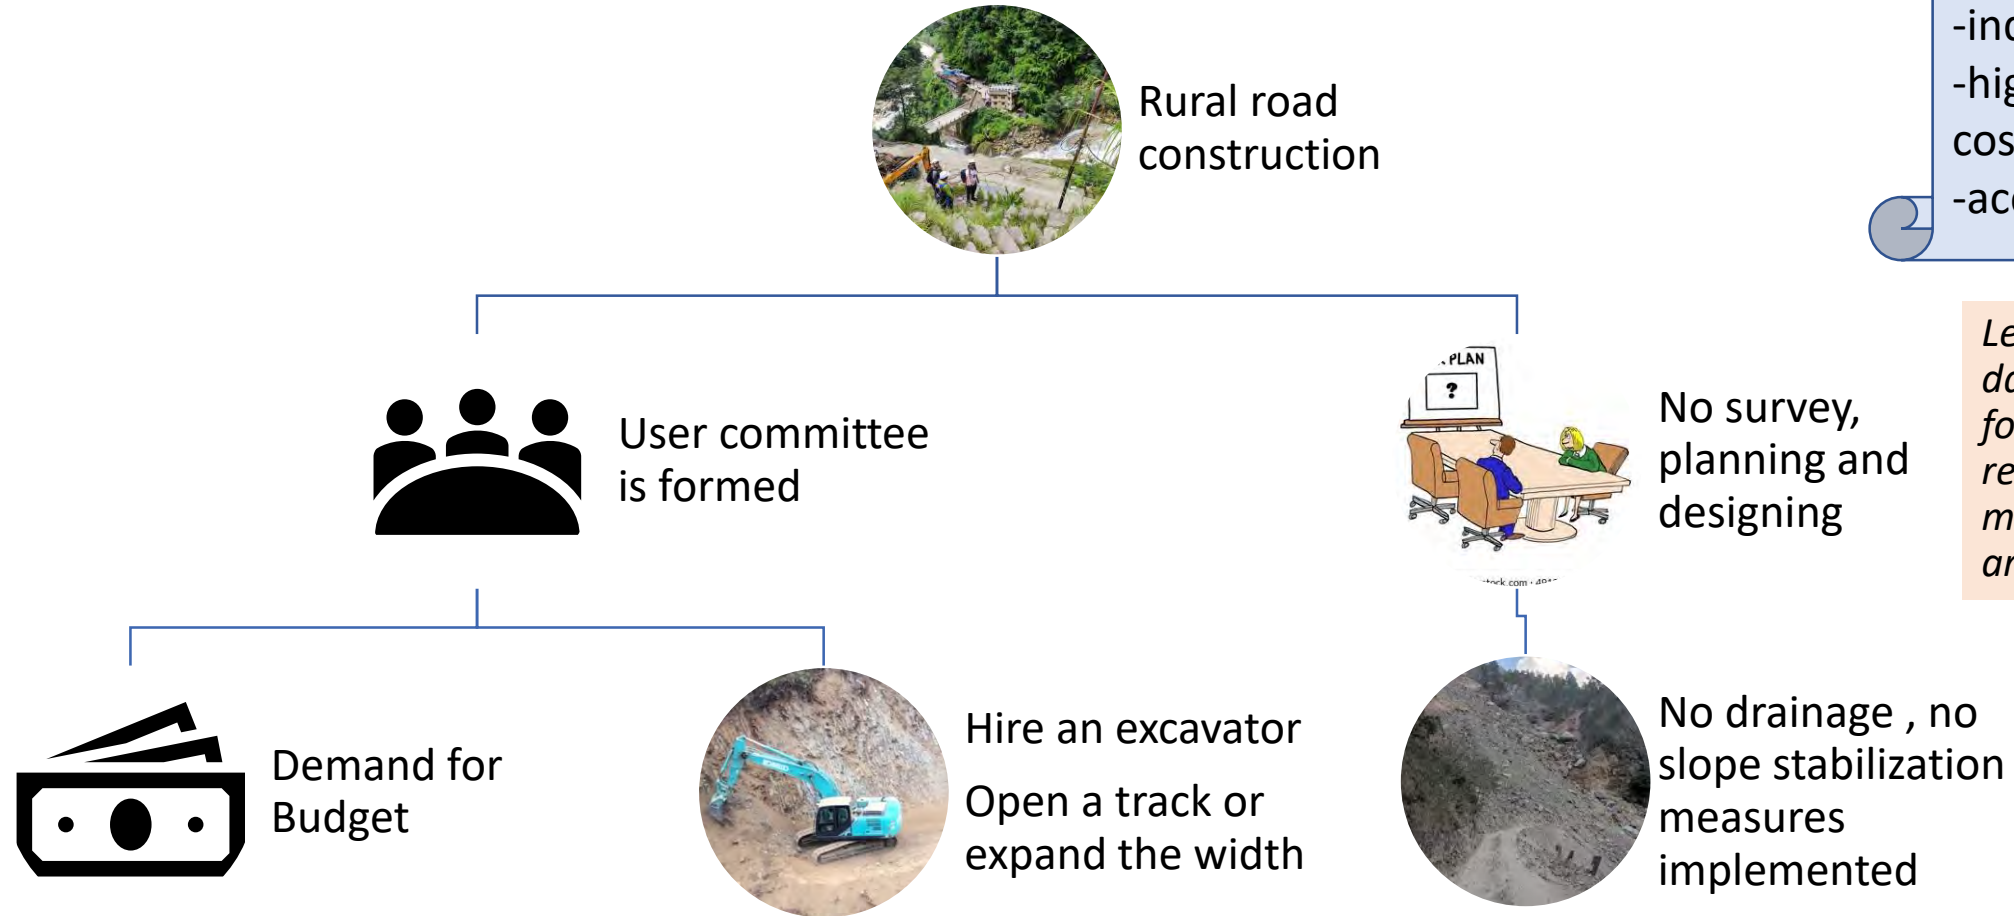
-inc
-hig
cos
-acc

Rural road construction

Le
do
fo
re
m
ar

User committee is formed

PLAN
?

No survey, planning and designing

Demand for Budget

Hire an excavator

Open a track or expand the width

No drainage , no slope stabilization measures implemented